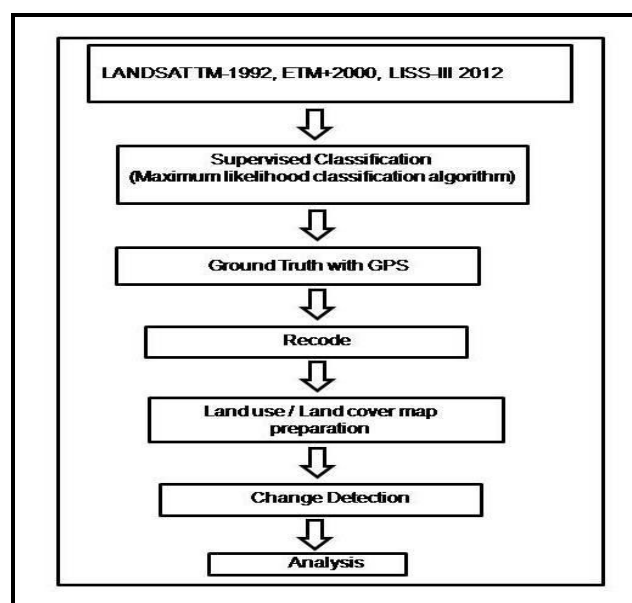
LANDSATTM-1992, ETM+2000, LISS-III 2012

Supervised Classification
(Maximum likelihood classification algorithm)

Ground Truth with GPS

Recode

Land use / Land cover map preparation

Change Detection

Analysis